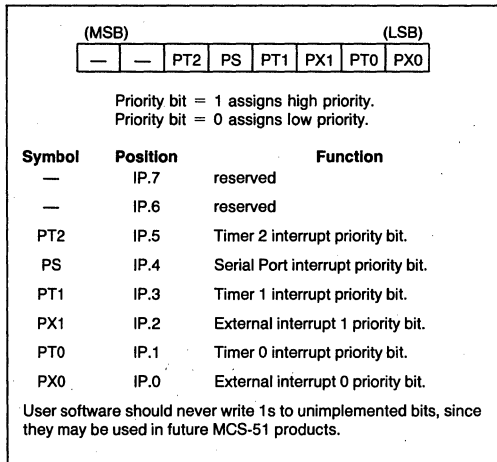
(MSB) (LSB)

| — | — | PT2 | PS | PT1 | PX1 | PT0 | PX0 |
|---|---|---|---|---|---|---|---|

Priority bit = 1 assigns high priority.
Priority bit = 0 assigns low priority.

| Symbol | Position | Function |
|---|---|---|
| — | IP.7 | reserved |
| — | IP.6 | reserved |
| PT2 | IP.5 | Timer 2 interrupt priority bit. |
| PS | IP.4 | Serial Port interrupt priority bit. |
| PT1 | IP.3 | Timer 1 interrupt priority bit. |
| PX1 | IP.2 | External interrupt 1 priority bit. |
| PT0 | IP.1 | Timer 0 interrupt priority bit. |
| PX0 | IP.0 | External interrupt 0 priority bit. |

User software should never write 1s to unimplemented bits, since they may be used in future MCS-51 products.